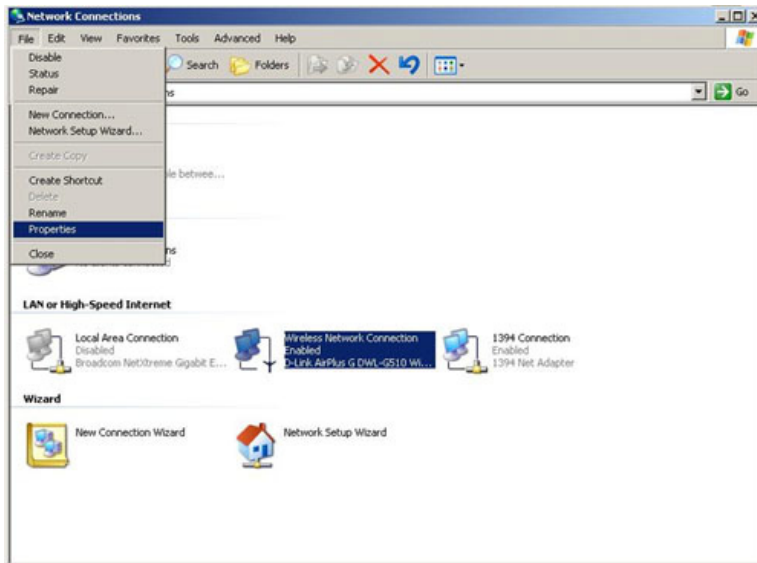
Network Connections

File Edit View Favorites Tools Advanced Help

Search Folders

ns

Go

Disable
Status
Repair

New Connection...
Network Setup Wizard...

Create Copy

Create Shortcut
Delete
Rename
Properties

Close

ble betwee...

ns

LAN or High-Speed Internet

Local Area Connection
Disabled
Broadcom NetXtreme Gigabit E...

Wireless Network Connection
Enabled
D-Link AirPlus G DWL-G510 Wi...

1394 Connection
Enabled
1394 Net Adapter

Wizard

New Connection Wizard

Network Setup Wizard